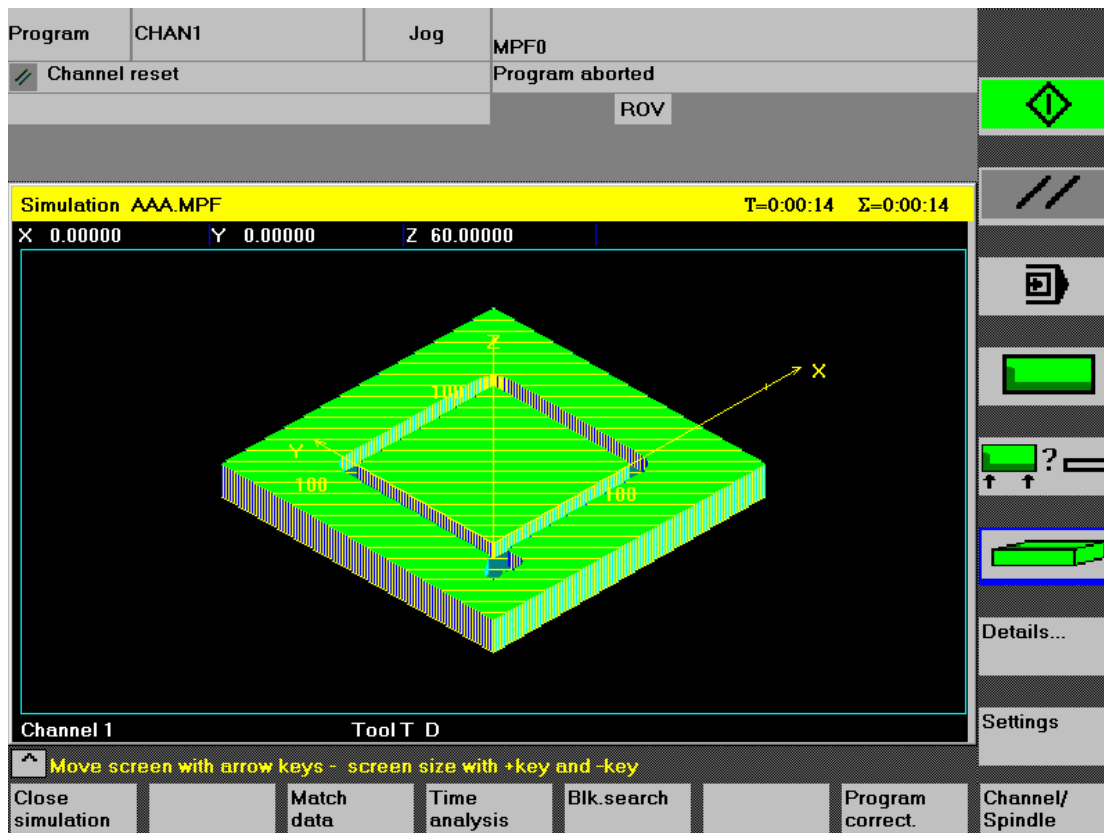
Program | CHAN1 | Jog | MPF0

Channel reset

Program aborted

ROV

Simulation AAA.MPF T=0:00:14 Σ=0:00:14

X 0.00000 Y 0.00000 Z 60.00000

Z

X

Y

100

100

100

Channel 1 Tool T D

Details...

Settings

Move screen with arrow keys - screen size with +key and -key

| Close simulation | | Match data | Time analysis | Blk.search | | Program correct. | Channel/ Spindle |
|---|---|---|---|---|---|---|---|